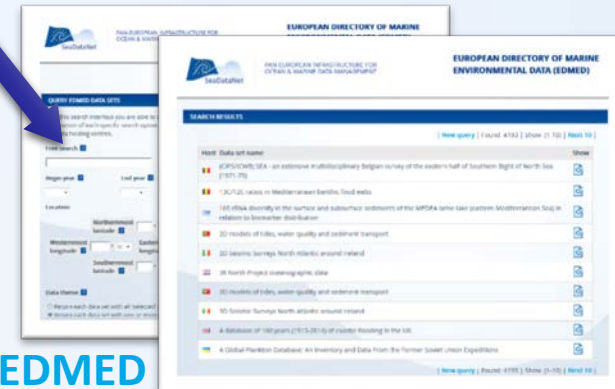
SeaDataNet

PAN-EUROPEAN INFRASTRUCTURE FOR OCEAN & MARINE DATA MANAGEMENT

EUROPEAN DIRECTORY OF MARINE ENVIRONMENTAL DATA (EDMED)

QUERY EDMED DATA SETS

Free search

Begin year

End year

Location

Northernmost latitude

Westernmost longitude

Easternmost longitude

Southernmost latitude

Data theme

SeaDataNet

PAN-EUROPEAN INFRASTRUCTURE FOR OCEAN & MARINE DATA MANAGEMENT

EUROPEAN DIRECTORY OF MARINE ENVIRONMENTAL DATA (EDMED)

SEARCH RESULTS

| New query | Found: 4193 | Show: [1-10] | Next 10 |

| Host | Data set name | Show |
|---|---|---|
| | (CPS/ICWS) SEA - an extensive multidisciplinary Belgian survey of the eastern half of Southern Bight of North Sea (1971-75) | |
| | 13C/12C ratios in Mediterranean benthic food webs | |
| | 16S rRNA diversity in the surface and subsurface sediments of the NAPOPA brine lake (eastern Mediterranean Sea) in relation to biomarker distribution | |
| | 2D models of tides, water quality and sediment transport | |
| | 2D Seismic Surveys North Atlantic around Ireland | |
| | 3B North Project oceanographic data | |
| | 3D models of tides, water quality and sediment transport | |
| | 3D Seismic Surveys North Atlantic around Ireland | |
| | A database of 100 years (1915-2014) of coastal flooding in the UK | |
| | A Global Plankton Database: An Inventory and Data From the Former Soviet Union Expeditions | |

| New query | Found: 4193 | Show: [1-10] | Next 10 |

EDMED